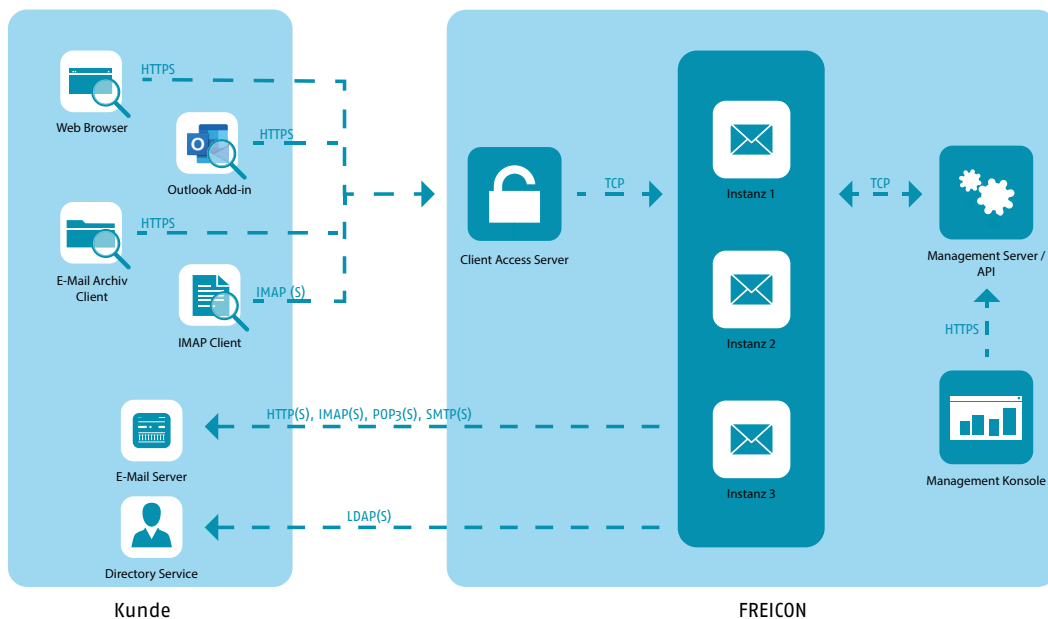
HTTPS

Web Browser

HTTPS

Outlook Add-in

HTTPS

E-Mail Archiv Client

IMAP (S)

IMAP Client

Client Access Server

TCP

Instanz 1

Instanz 2

Instanz 3

TCP

Management Server / API

HTTPS

Management Konsole

HTTP(S), IMAP(S), POP3(S), SMTP(S)

E-Mail Server

LDAP(S)

Directory Service

Kunde

FREICON